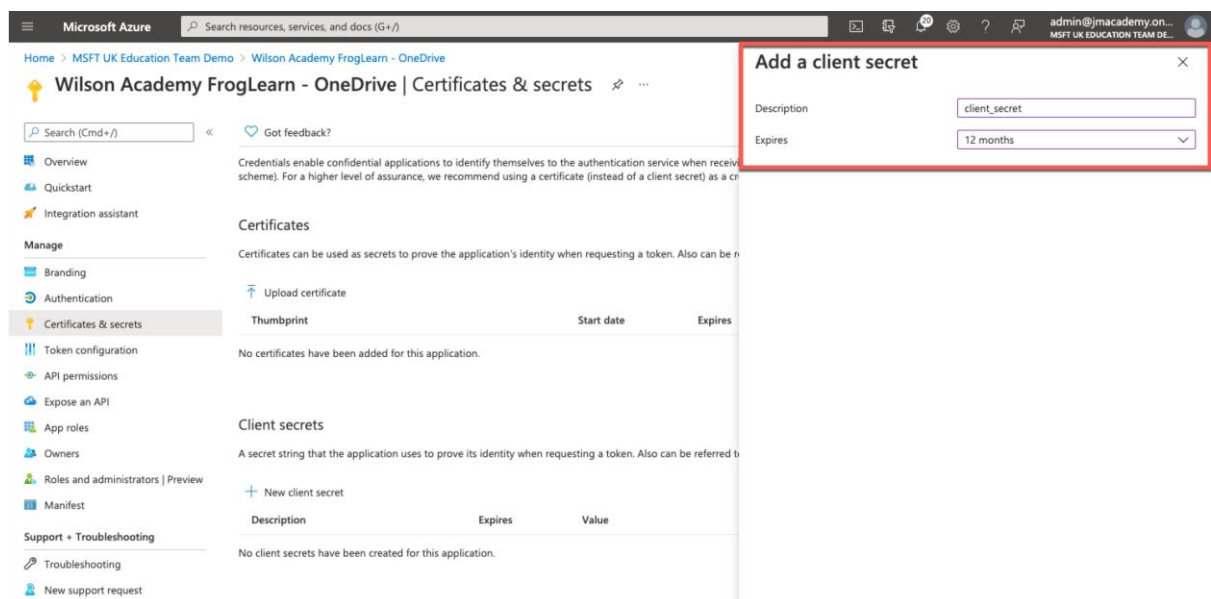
Microsoft Azure

Search resources, services, and docs (G+/)

20

admin@jmacademy.on...
MSFT UK EDUCATION TEAM DE...

Home > MSFT UK Education Team Demo > Wilson Academy FrogLearn - OneDrive

Wilson Academy FrogLearn - OneDrive | Certificates & secrets ...

Search (Cmd+/)

Overview
Quickstart
Integration assistant
Manage
Branding
Authentication
Certificates & secrets
Token configuration
API permissions
Expose an API
App roles
Owners
Roles and administrators | Preview
Manifest
Support + Troubleshooting
Troubleshooting
New support request

Got feedback?

Credentials enable confidential applications to identify themselves to the authentication service when receivi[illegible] scheme). For a higher level of assurance, we recommend using a certificate (instead of a client secret) as a cr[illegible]

Certificates

Certificates can be used as secrets to prove the application's identity when requesting a token. Also can be r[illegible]

Upload certificate

| Thumbprint | Start date | Expires |
|---|---|---|

No certificates have been added for this application.

Client secrets

A secret string that the application uses to prove its identity when requesting a token. Also can be referred t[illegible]

New client secret

| Description | Expires | Value |
|---|---|---|

No client secrets have been created for this application.

Add a client secret

Description client_secret

Expires 12 months